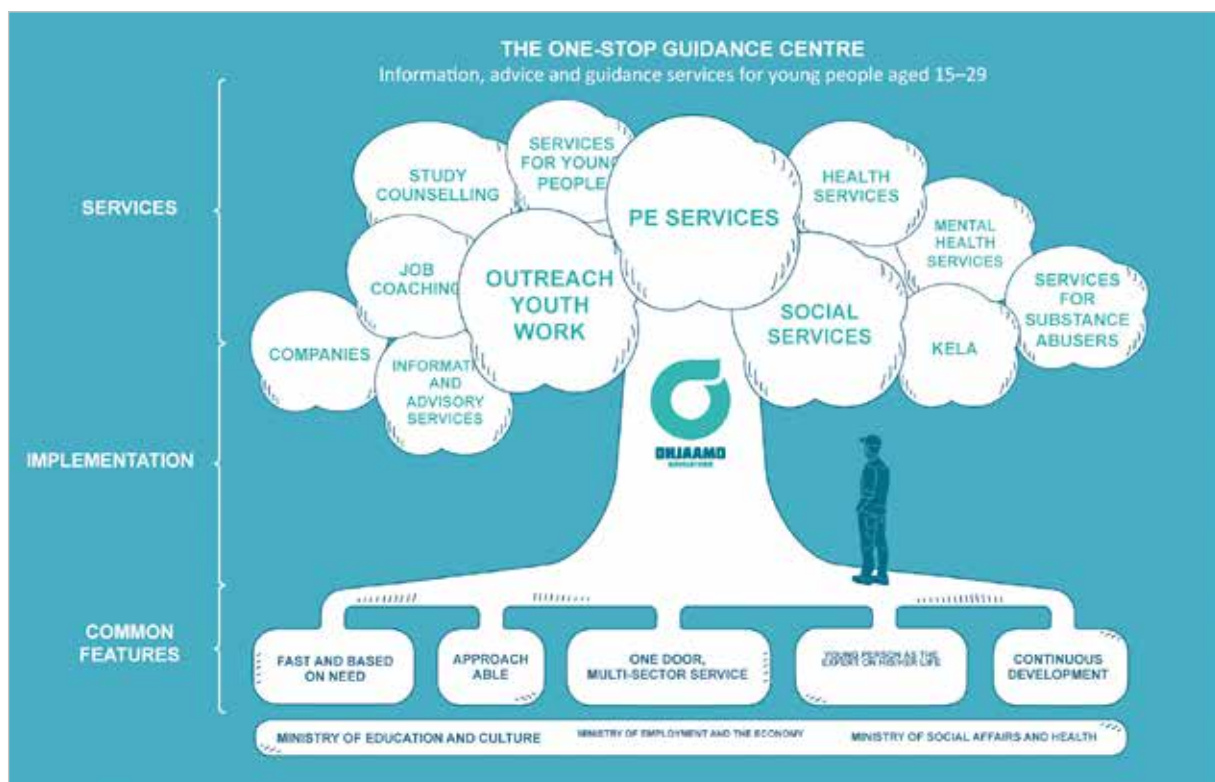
THE ONE-STOP GUIDANCE CENTRE
Information, advice and guidance services for young people aged 15–29

SERVICES

IMPLEMENTATION

COMMON FEATURES

STUDY COUNSELLING

SERVICES FOR YOUNG PEOPLE

PE SERVICES

HEALTH SERVICES

MENTAL HEALTH SERVICES

JOB COACHING

OUTREACH YOUTH WORK

SOCIAL SERVICES

SERVICES FOR SUBSTANCE ABUSERS

COMPANIES

INFORMATION AND ADVISORY SERVICES

KELA

OHJAAMO
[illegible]

FAST AND BASED ON NEED

APPROACH ABLE

ONE DOOR, MULTI-SECTOR SERVICE

YOUNG PERSON AS THE EXPERT ON HIS/HER LIFE

CONTINUOUS DEVELOPMENT

MINISTRY OF EDUCATION AND CULTURE
MINISTRY OF EMPLOYMENT AND THE ECONOMY
MINISTRY OF SOCIAL AFFAIRS AND HEALTH